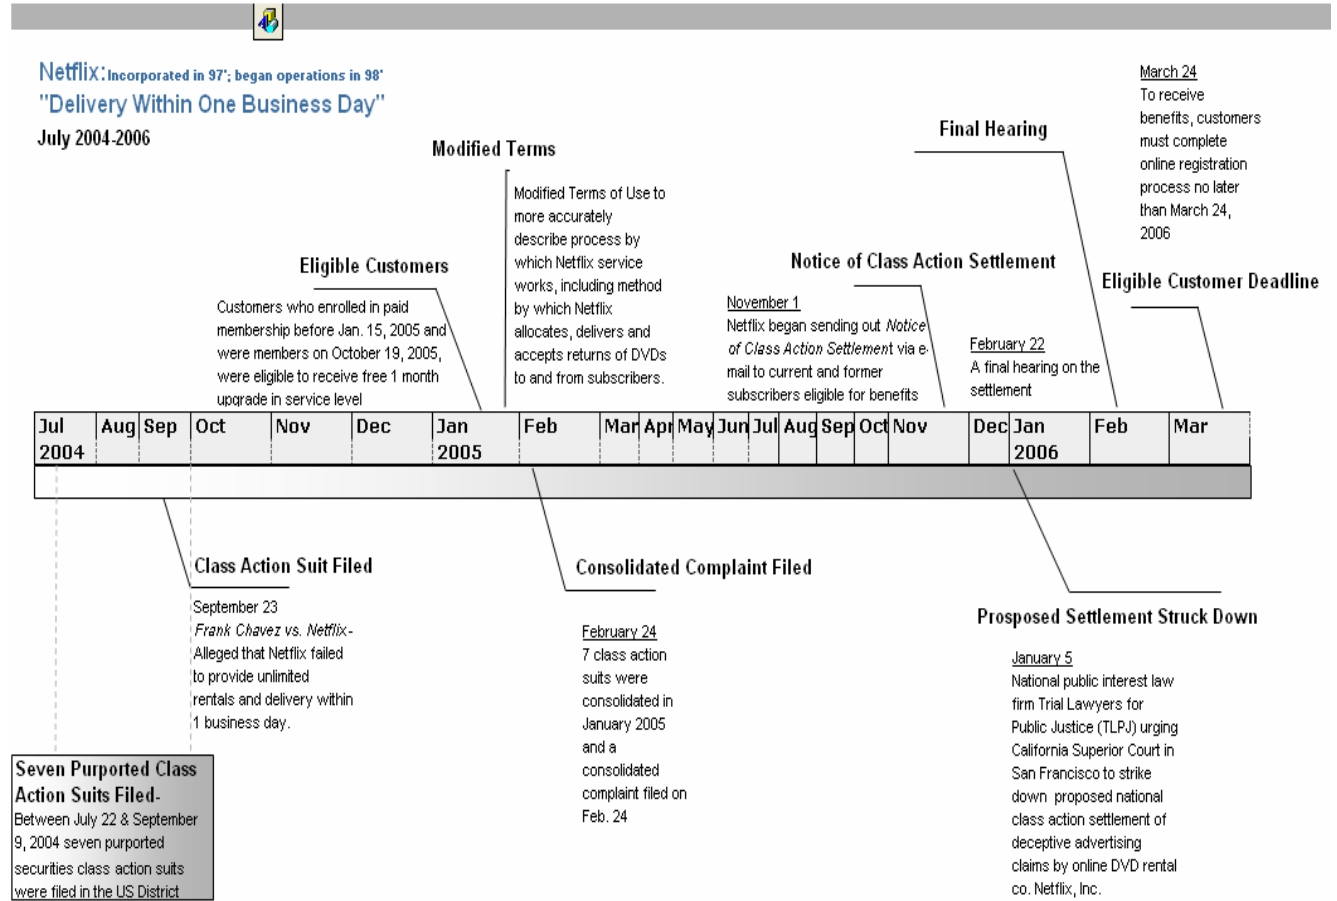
Netflix: Incorporated in 97'; began operations in 98'
"Delivery Within One Business Day"
July 2004-2006

Modified Terms

Modified Terms of Use to more accurately describe process by which Netflix service works, including method by which Netflix allocates, delivers and accepts returns of DVDs to and from subscribers.

Eligible Customers

Customers who enrolled in paid membership before Jan. 15, 2005 and were members on October 19, 2005, were eligible to receive free 1 month upgrade in service level

Notice of Class Action Settlement

November 1
Netflix began sending out *Notice of Class Action Settlement* via e-mail to current and former subscribers eligible for benefits

Final Hearing

February 22
A final hearing on the settlement

March 24
To receive benefits, customers must complete online registration process no later than March 24, 2006

Eligible Customer Deadline

| Jul 2004 | Aug | Sep | Oct | Nov | Dec | Jan 2005 | Feb | Mar | Apr | May | Jun | Jul | Aug | Sep | Oct | Nov | Dec | Jan 2006 | Feb | Mar |
|---|---|---|---|---|---|---|---|---|---|---|---|---|---|---|---|---|---|---|---|---|

Class Action Suit Filed

September 23
*Frank Chavez vs. Netflix*- Alleged that Netflix failed to provide unlimited rentals and delivery within 1 business day.

Consolidated Complaint Filed

February 24
7 class action suits were consolidated in January 2005 and a consolidated complaint filed on Feb. 24

Prospoosed Settlement Struck Down

January 5
National public interest law firm Trial Lawyers for Public Justice (TLPJ) urging California Superior Court in San Francisco to strike down proposed national class action settlement of deceptive advertising claims by online DVD rental co. Netflix, Inc.

Seven Purported Class Action Suits Filed-
Between July 22 & September 9, 2004 seven purported securities class action suits were filed in the US District